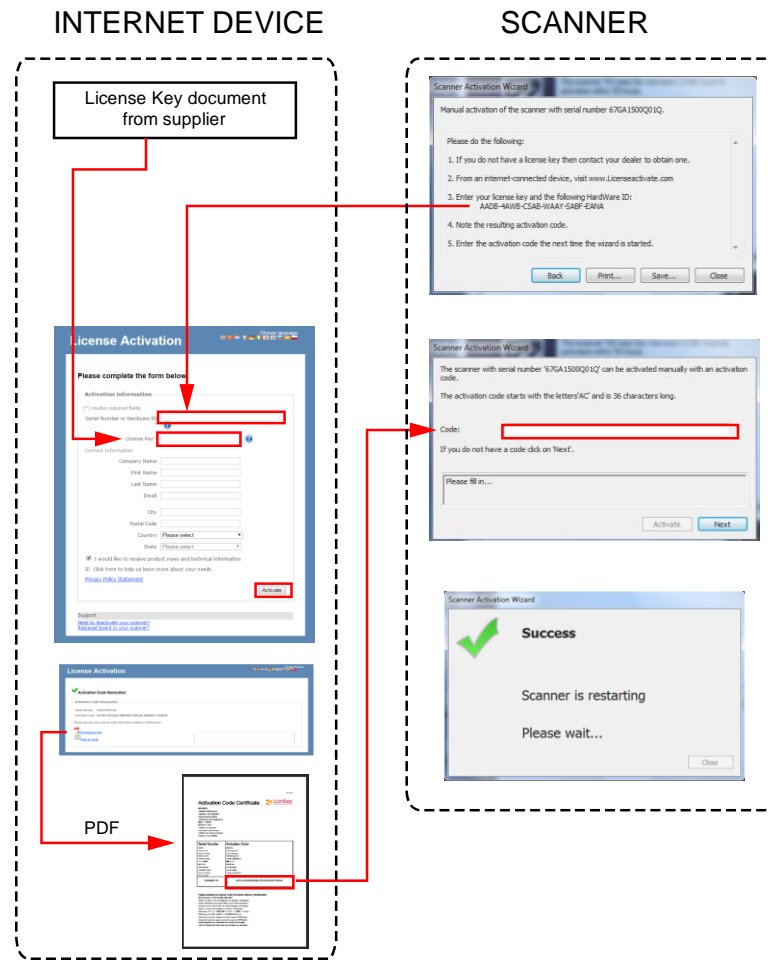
INTERNET DEVICE

SCANNER

License Key document from supplier

Scanner Activation Wizard

Manual activation of the scanner with serial number 67GA1500Q01Q.

Please do the following:

1. If you do not have a license key then contact your dealer to obtain one.

2. From an internet-connected device, visit www.Licenseactivate.com

3. Enter your license key and the following HardWare ID:
AADB-4AWB-CSAB-WAAY-SABF-EANA

4. Note the resulting activation code.

5. Enter the activation code the next time the wizard is started.

Back Print... Save... Close

License Activation

Choose language

Please complete the form below

Activation Information

(*) marks required fields

Serial Number or Hardware ID

License Key

Contact Information

Company Name

First Name

Last Name

Email

City

Postal Code

Country Please select

State Please select

I would like to receive product news and technical information

Click here to help us learn more about your needs

Privacy Policy Statement

Activate

Support

Need to deactivate your scanner?

Replaced board in your scanner?

Scanner Activation Wizard

The scanner with serial number '67GA1500Q01Q' can be activated manually with an activation code.

The activation code starts with the letters'AC' and is 36 characters long.

Code:

If you do not have a code click on 'Next'.

Please fill in...

Activate Next

License Activation

Activation Code Generated

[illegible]

Scanner Activation Wizard

Success

Scanner is restarting

Please wait...

Close

PDF

Activation Code Certificate

Serial Number

Activation Code

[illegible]